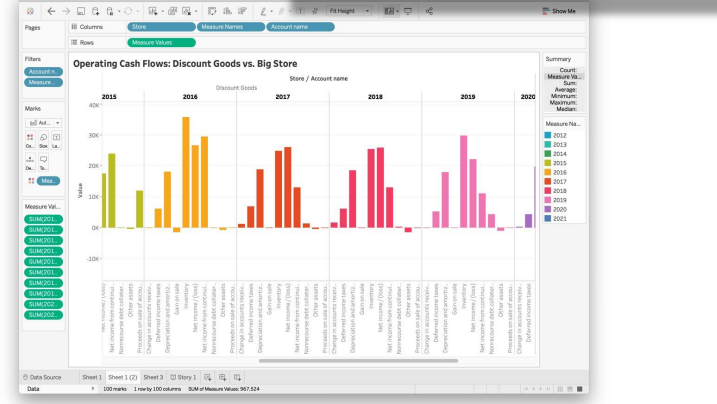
Fit Height
Show Me

Pages
Columns: Store, Measure Names, Account name
Rows: Measure Values

Filters
Account n..
Measure ..

Marks
Aut..
Co.. Size La..
De.. To..
Mea..

Measure Val..
SUM(201..
SUM(201..
SUM(201..
SUM(201..
SUM(201..
SUM(201..
SUM(201..
SUM(201..
SUM(202..
SUM(202..

Operating Cash Flows: Discount Goods vs. Big Store

Store / Account name
Discount Goods
2015 2016 2017 2018 2019 2020

40K
30K
20K
10K
0K
-10K
Value

Net income / (loss)
Net income from continu..
Nonrecurring debt collater..
Other assets
Proceeds on sale of accou..
Change in accounts receiv..
Deferred income taxes
Depreciation and amortiz..
Gain on sale
Inventory
Net income / (loss)
Net income from continu..
Nonrecurring debt collater..
Other assets
Proceeds on sale of accou..
Change in accounts receiv..
Deferred income taxes
Depreciation and amortiz..
Gain on sale
Inventory
Net income / (loss)
Net income from continu..
Nonrecurring debt collater..
Other assets
Proceeds on sale of accou..
Change in accounts receiv..
Deferred income taxes
Depreciation and amortiz..
Gain on sale
Inventory
Net income / (loss)
Net income from continu..
Nonrecurring debt collater..
Other assets
Proceeds on sale of accou..
Change in accounts receiv..
Deferred income taxes
Depreciation and amortiz..
Gain on sale
Inventory
Net income / (loss)
Net income from continu..
Nonrecurring debt collater..
Other assets
Proceeds on sale of accou..
Change in accounts receiv..
Deferred income taxes

Summary
Count:
Measure Va..
Sum:
Average:
Minimum:
Maximum:
Median:

Measure Na..
2012
2013
2014
2015
2016
2017
2018
2019
2020
2021

Data Source | Sheet 1 | Sheet 1 (2) | Sheet 3 | Story 1
Data | 100 marks | 1 row by 100 columns | SUM of Measure Values: 967,524